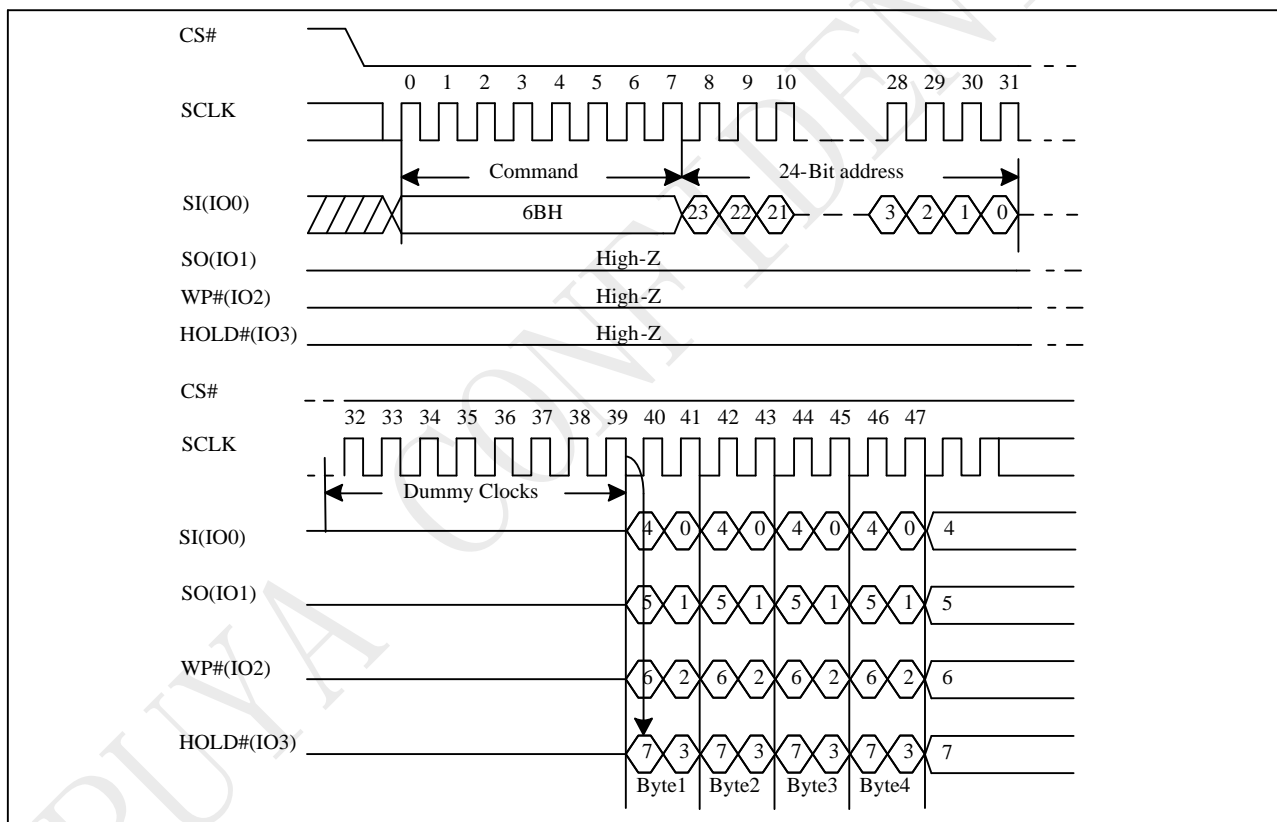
CS#

0 1 2 3 4 5 6 7 8 9 10 28 29 30 31

SCLK

Command

24-Bit address

SI(IO0)

6BH

23 22 21 3 2 1 0

SO(IO1)

High-Z

WP#(IO2)

High-Z

HOLD#(IO3)

High-Z

CS#

32 33 34 35 36 37 38 39 40 41 42 43 44 45 46 47

SCLK

Dummy Clocks

SI(IO0)

4 0 4 0 4 0 4 0 4

SO(IO1)

5 1 5 1 5 1 5 1 5

WP#(IO2)

6 2 6 2 6 2 6 2 6

HOLD#(IO3)

7 3 7 3 7 3 7 3 7

Byte1 Byte2 Byte3 Byte4

PUYA CONFIDEN